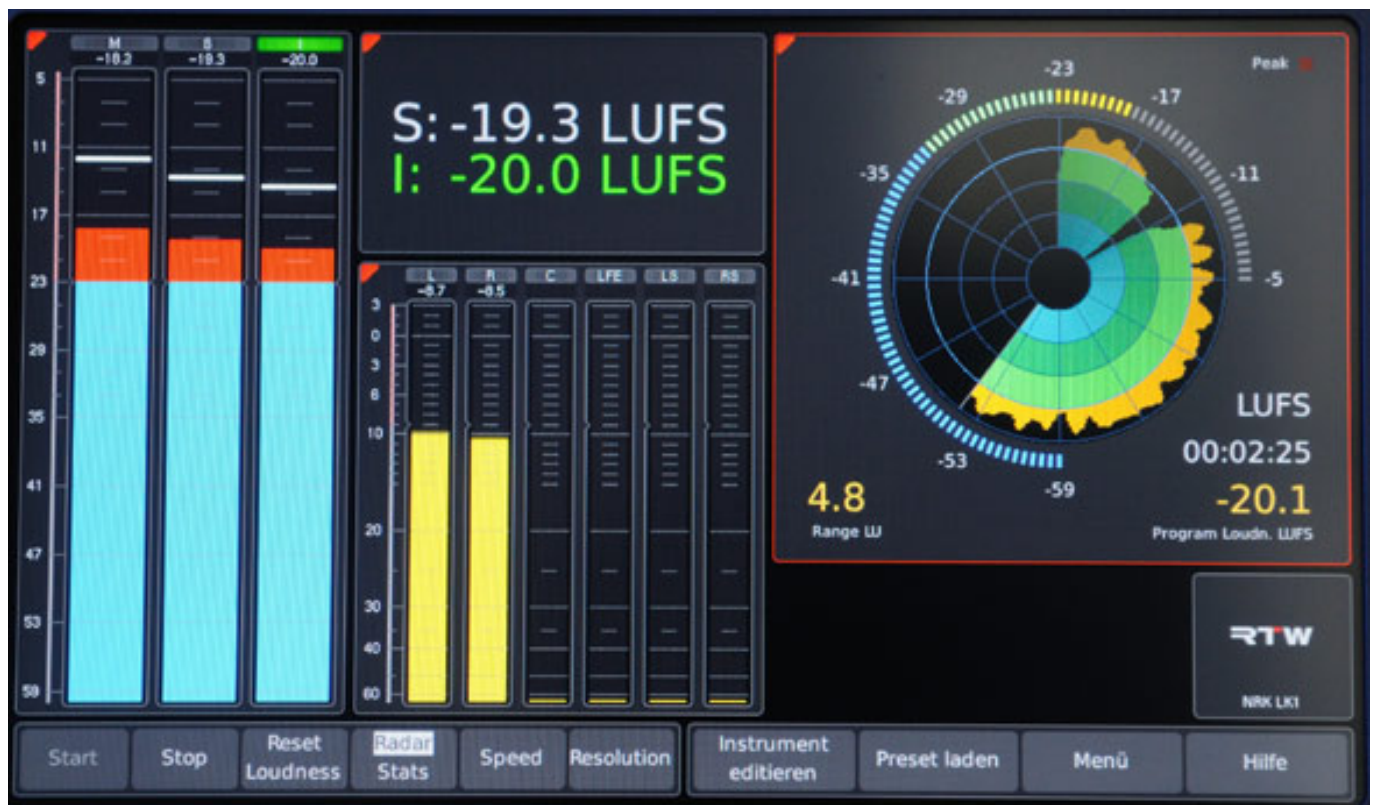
M
-18.2
S
-19.3
I
-20.0

5
11
17
23
29
35
41
47
53
59

S: -19.3 LUFS
I: -20.0 LUFS

L
-8.7
R
-8.5
C
LFE
LS
RS

3
0
3
6
10
20
30
40
60

-23
-29
-17
-35
-11
-41
-5
-47
-53
-59
Peak

LUFS
00:02:25
4.8
Range LU
-20.1
Program Loudn. LUFS

RTW
NRK LK1

Start
Stop
Reset Loudness
Radar Stats
Speed
Resolution
Instrument editieren
Preset laden
Menü
Hilfe